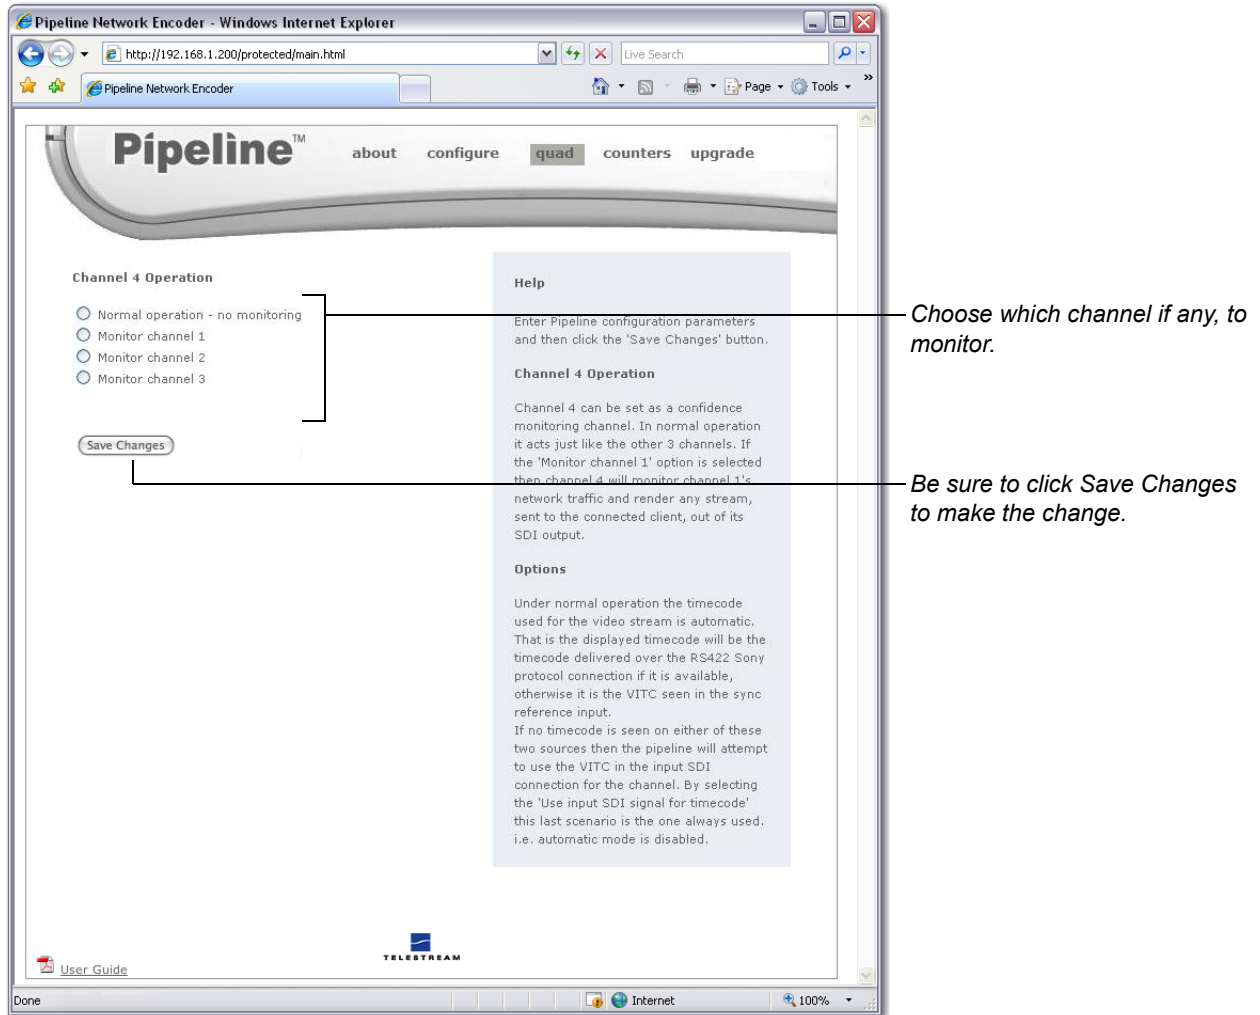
Pipeline Network Encoder - Windows Internet Explorer

http://192.168.1.200/protected/main.html

Live Search

Pipeline Network Encoder

Page Tools

Pipeline™

about configure quad counters upgrade

Channel 4 Operation

Normal operation - no monitoring
Monitor channel 1
Monitor channel 2
Monitor channel 3

Save Changes

Help

Enter Pipeline configuration parameters and then click the 'Save Changes' button.

Channel 4 Operation

Channel 4 can be set as a confidence monitoring channel. In normal operation it acts just like the other 3 channels. If the 'Monitor channel 1' option is selected then channel 4 will monitor channel 1's network traffic and render any stream, sent to the connected client, out of its SDI output.

Options

Under normal operation the timecode used for the video stream is automatic. That is the displayed timecode will be the timecode delivered over the RS422 Sony protocol connection if it is available, otherwise it is the VITC seen in the sync reference input.
If no timecode is seen on either of these two sources then the pipeline will attempt to use the VITC in the input SDI connection for the channel. By selecting the 'Use input SDI signal for timecode' this last scenario is the one always used. i.e. automatic mode is disabled.

TELESTREAM

User Guide

Done

Internet

100%

Choose which channel if any, to monitor.

Be sure to click Save Changes to make the change.